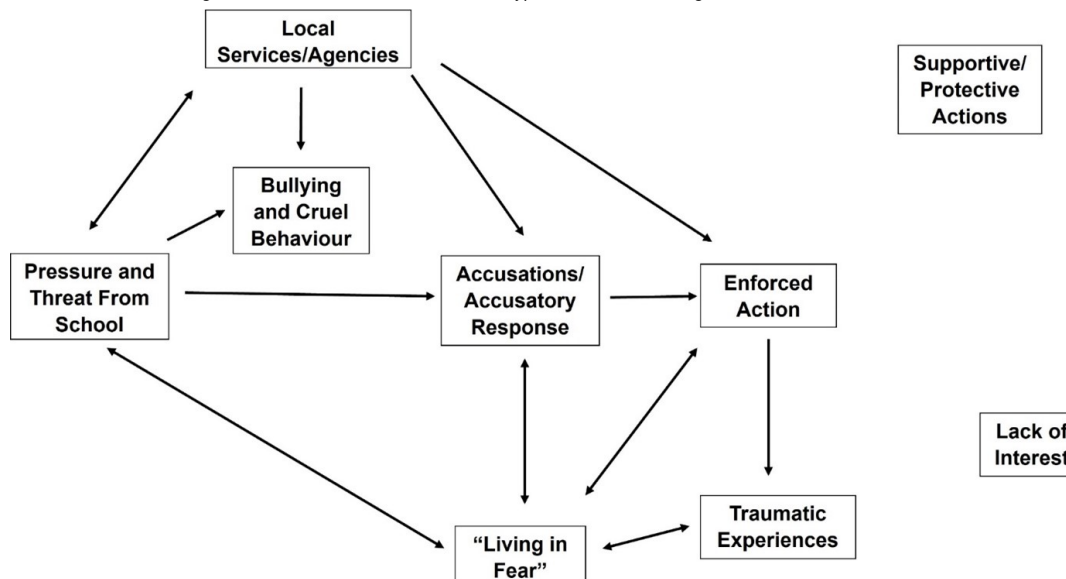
Local Services/Agencies

Supportive/ Protective Actions

Bullying and Cruel Behaviour

Pressure and Threat From School

Accusations/ Accusatory Response

Enforced Action

Lack of Interest

Traumatic Experiences

"Living in Fear"